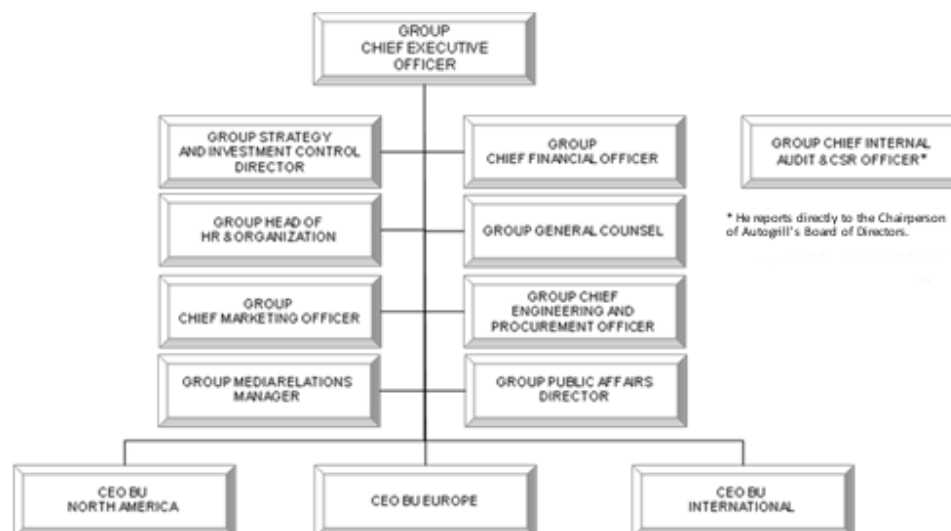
GROUP CHIEF EXECUTIVE OFFICER

GROUP STRATEGY AND INVESTMENT CONTROL DIRECTOR

GROUP CHIEF FINANCIAL OFFICER

GROUP CHIEF INTERNAL AUDIT & CSR OFFICER*

GROUP HEAD OF HR & ORGANIZATION

GROUP GENERAL COUNSEL

* He reports directly to the Chairperson of Autogrill's Board of Directors.

GROUP CHIEF MARKETING OFFICER

GROUP CHIEF ENGINEERING AND PROCUREMENT OFFICER

GROUP MEDIARELATIONS MANAGER

GROUP PUBLIC AFFAIRS DIRECTOR

CEO BU NORTH AMERICA

CEO BU EUROPE

CEO BU INTERNATIONAL